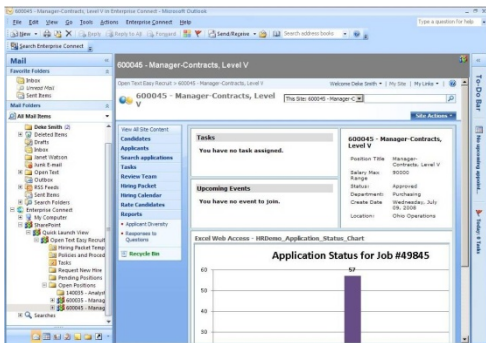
600045 - Manager-Contracts, Level V in Enterprise Connect - Microsoft Outlook

File Edit View Go Tools Actions Enterprise Connect Help

Type a question for help

New | Reply | Reply to All | Forward | Send/Receive | Search address books

Search Enterprise Connect

Mail

Favorite Folders

Inbox
Unread Mail
Sent Items

Mail Folders

All Mail Items

Deke Smith (2)
Deleted Items
Drafts
Inbox
Janet Watson
Junk E-mail
Open Text
Outbox
RSS Feeds
Sent Items
Search Folders
Enterprise Connect
My Computer
SharePoint
Quick Launch View
Open Text Easy Recruit
Hiring Packet Temp
Policies and Proced
Tasks
Request New Hire
Pending Positions
Open Positions
140035 - Analyst
600035 - Manag
600045 - Manag
Searches

600045 - Manager-Contracts, Level V

Open Text Easy Recruit > 600045 - Manager-Contracts, Level V

Welcome Deke Smith | My Site | My Links

600045 - Manager-Contracts, Level V

This Site: 600045 - Manager-C

Site Actions

View All Site Content
Candidates
Applicants
Search applications
Tasks
Review Team
Hiring Packet
Hiring Calendar
Rate Candidates
Reports
Applicant Diversity
Responses to Questions
Recycle Bin

Tasks

You have no task assigned.

Upcoming Events

You have no event to join.

600045 - Manager-Contracts, Level V

| Position Title | Manager-Contracts, Level V |
|---|---|
| Salary Max Range | 90000 |
| Status: | Approved |
| Department: | Purchasing |
| Create Date | Wednesday, July 09, 2008 |
| Location: | Ohio Operations |

Excel Web Access - HRDemo_Application_Status_Chart

Application Status for Job #49845

60
57
50
40

To-Do Bar
No upcoming appoint...
Today: 0 Tasks